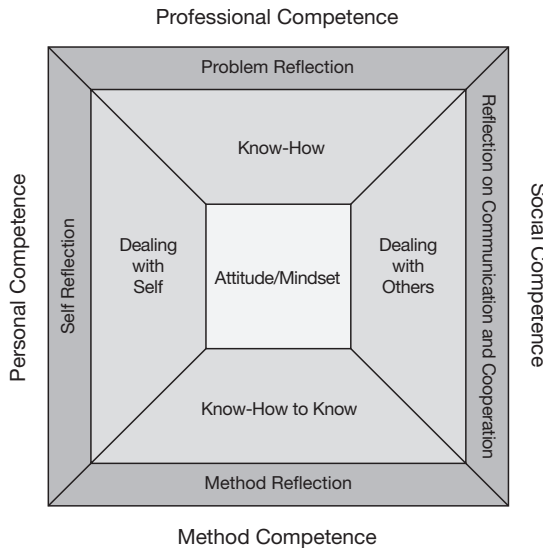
Professional Competence

Problem Reflection

Know-How

Personal Competence

Self Reflection

Dealing with Self

Attitude/Mindset

Dealing with Others

Reflection on Communication and Cooperation

Social Competence

Know-How to Know

Method Reflection

Method Competence